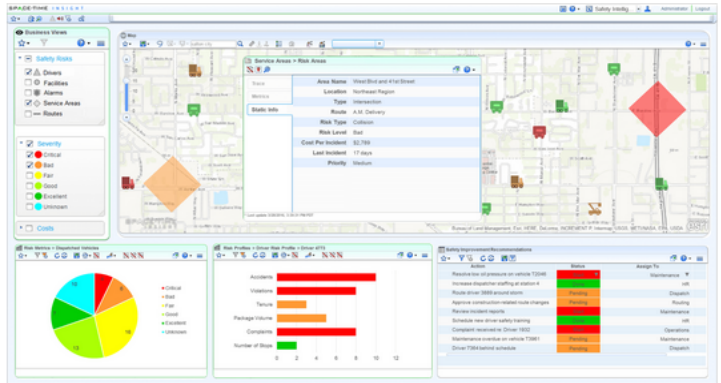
SPACE-TIME INSIGHT

Safety Intellig

Administrator Logout

Business Views

Safety Risks

Drivers

Facilities

Alarms

Service Areas

Routes

Severity

Critical

Bad

Fair

Good

Excellent

Unknown

Costs

Map

Service Areas > Risk Areas

Trace

Metrics

Static Info

| | |
|---|---|
| Area Name | West Blvd and 41st Street |
| Location | Northwest Region |
| Type | Intersection |
| Route | A.M. Delivery |
| Risk Type | Collision |
| Risk Level | Bad |
| Cost Per Incident | $2,789 |
| Last Incident | 17 days |
| Priority | Medium |

Last update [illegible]

Risk Metrics > Dispatcher Vehicles

Critical

Bad

Fair

Good

Excellent

Unknown

6

8

16

13

13

Risk Profiles > Driver Risk Profile > Driver 4773

Accidents

Violations

Tenure

Package Volume

Complaints

Number of Stops

0 2 4 6 8 10 12

Safety Improvement Recommendations

| Action | Status | Assign To |
|---|---|---|
| Resolve low oil pressure on vehicle T2046 | | Maintenance |
| Increase dispatcher staffing at station 4 | Done | HR |
| Route driver 3988 around storm | Pending | Dispatch |
| Approve construction-related route changes | Pending | Routing |
| Review incident reports | | Maintenance |
| Schedule new driver safety training | Done | HR |
| Complaint received re: Driver 1832 | | Operations |
| Maintenance overdue on vehicle T3961 | Pending | Maintenance |
| Driver T064 behind schedule | Pending | Dispatch |